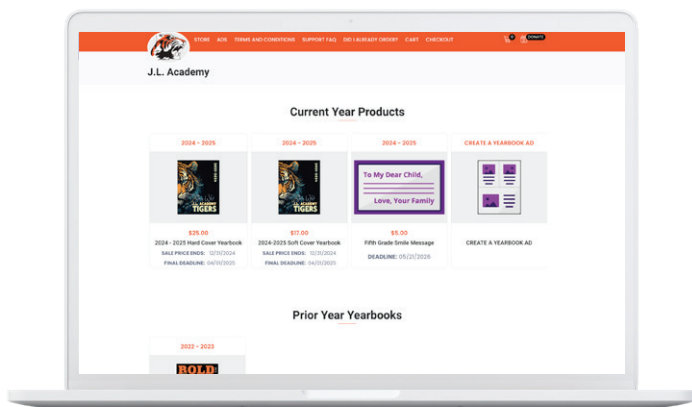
STORE ADS TERMS AND CONDITIONS SUPPORT FAQ DID I ALREADY ORDER? CART CHECKOUT

0 DONATE

J.L. Academy

Current Year Products

2024 - 2025

J.L. Academy TIGERS

$25.00

2024 - 2025 Hard Cover Yearbook

SALE PRICE ENDS: 12/31/2024

FINAL DEADLINE: 04/01/2025

2024 - 2025

J.L. Academy TIGERS

$17.00

2024-2025 Soft Cover Yearbook

SALE PRICE ENDS: 12/31/2024

FINAL DEADLINE: 04/01/2025

2024 - 2025

To My Dear Child,

Love, Your Family

$5.00

Fifth Grade Smile Message

DEADLINE: 05/21/2026

CREATE A YEARBOOK AD

CREATE A YEARBOOK AD

Prior Year Yearbooks

2022 - 2023

BOLD